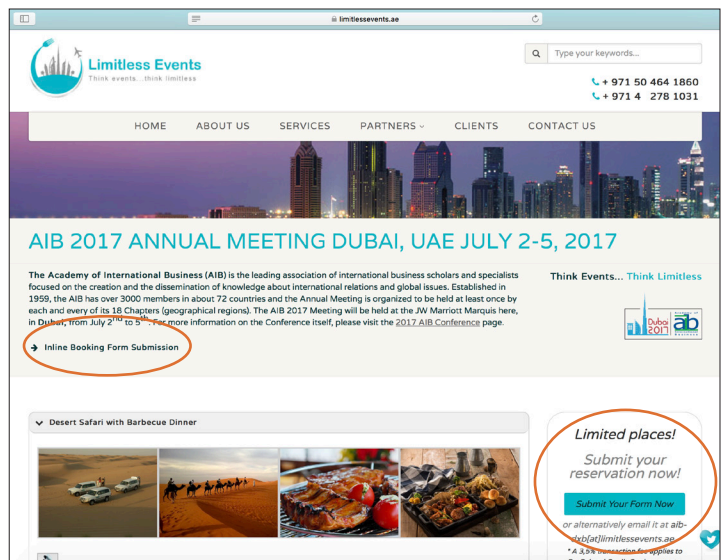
limitlessevents.ae

Limitless Events
Think events...think limitless

Type your keywords...

+ 971 50 464 1860
+ 971 4 278 1031

HOME ABOUT US SERVICES PARTNERS CLIENTS CONTACT US

AIB 2017 ANNUAL MEETING DUBAI, UAE JULY 2-5, 2017

The Academy of International Business (AIB) is the leading association of international business scholars and specialists focused on the creation and the dissemination of knowledge about international relations and global issues. Established in 1959, the AIB has over 3000 members in about 72 countries and the Annual Meeting is organized to be held at least once by each and every of its 18 Chapters (geographical regions). The AIB 2017 Meeting will be held at the JW Marriott Marquis here, in Dubai, from July 2$^{nd}$ to 5$^{th}$. For more information on the Conference itself, please visit the 2017 AIB Conference page.

Think Events... Think Limitless

Dubai 2017 aib

Inline Booking Form Submission

Desert Safari with Barbecue Dinner

Limited places!

Submit your reservation now!

Submit Your Form Now

or alternatively email it at alb-dxb[at]limitlessevents.ae

* A 3,5% transaction fee applies to